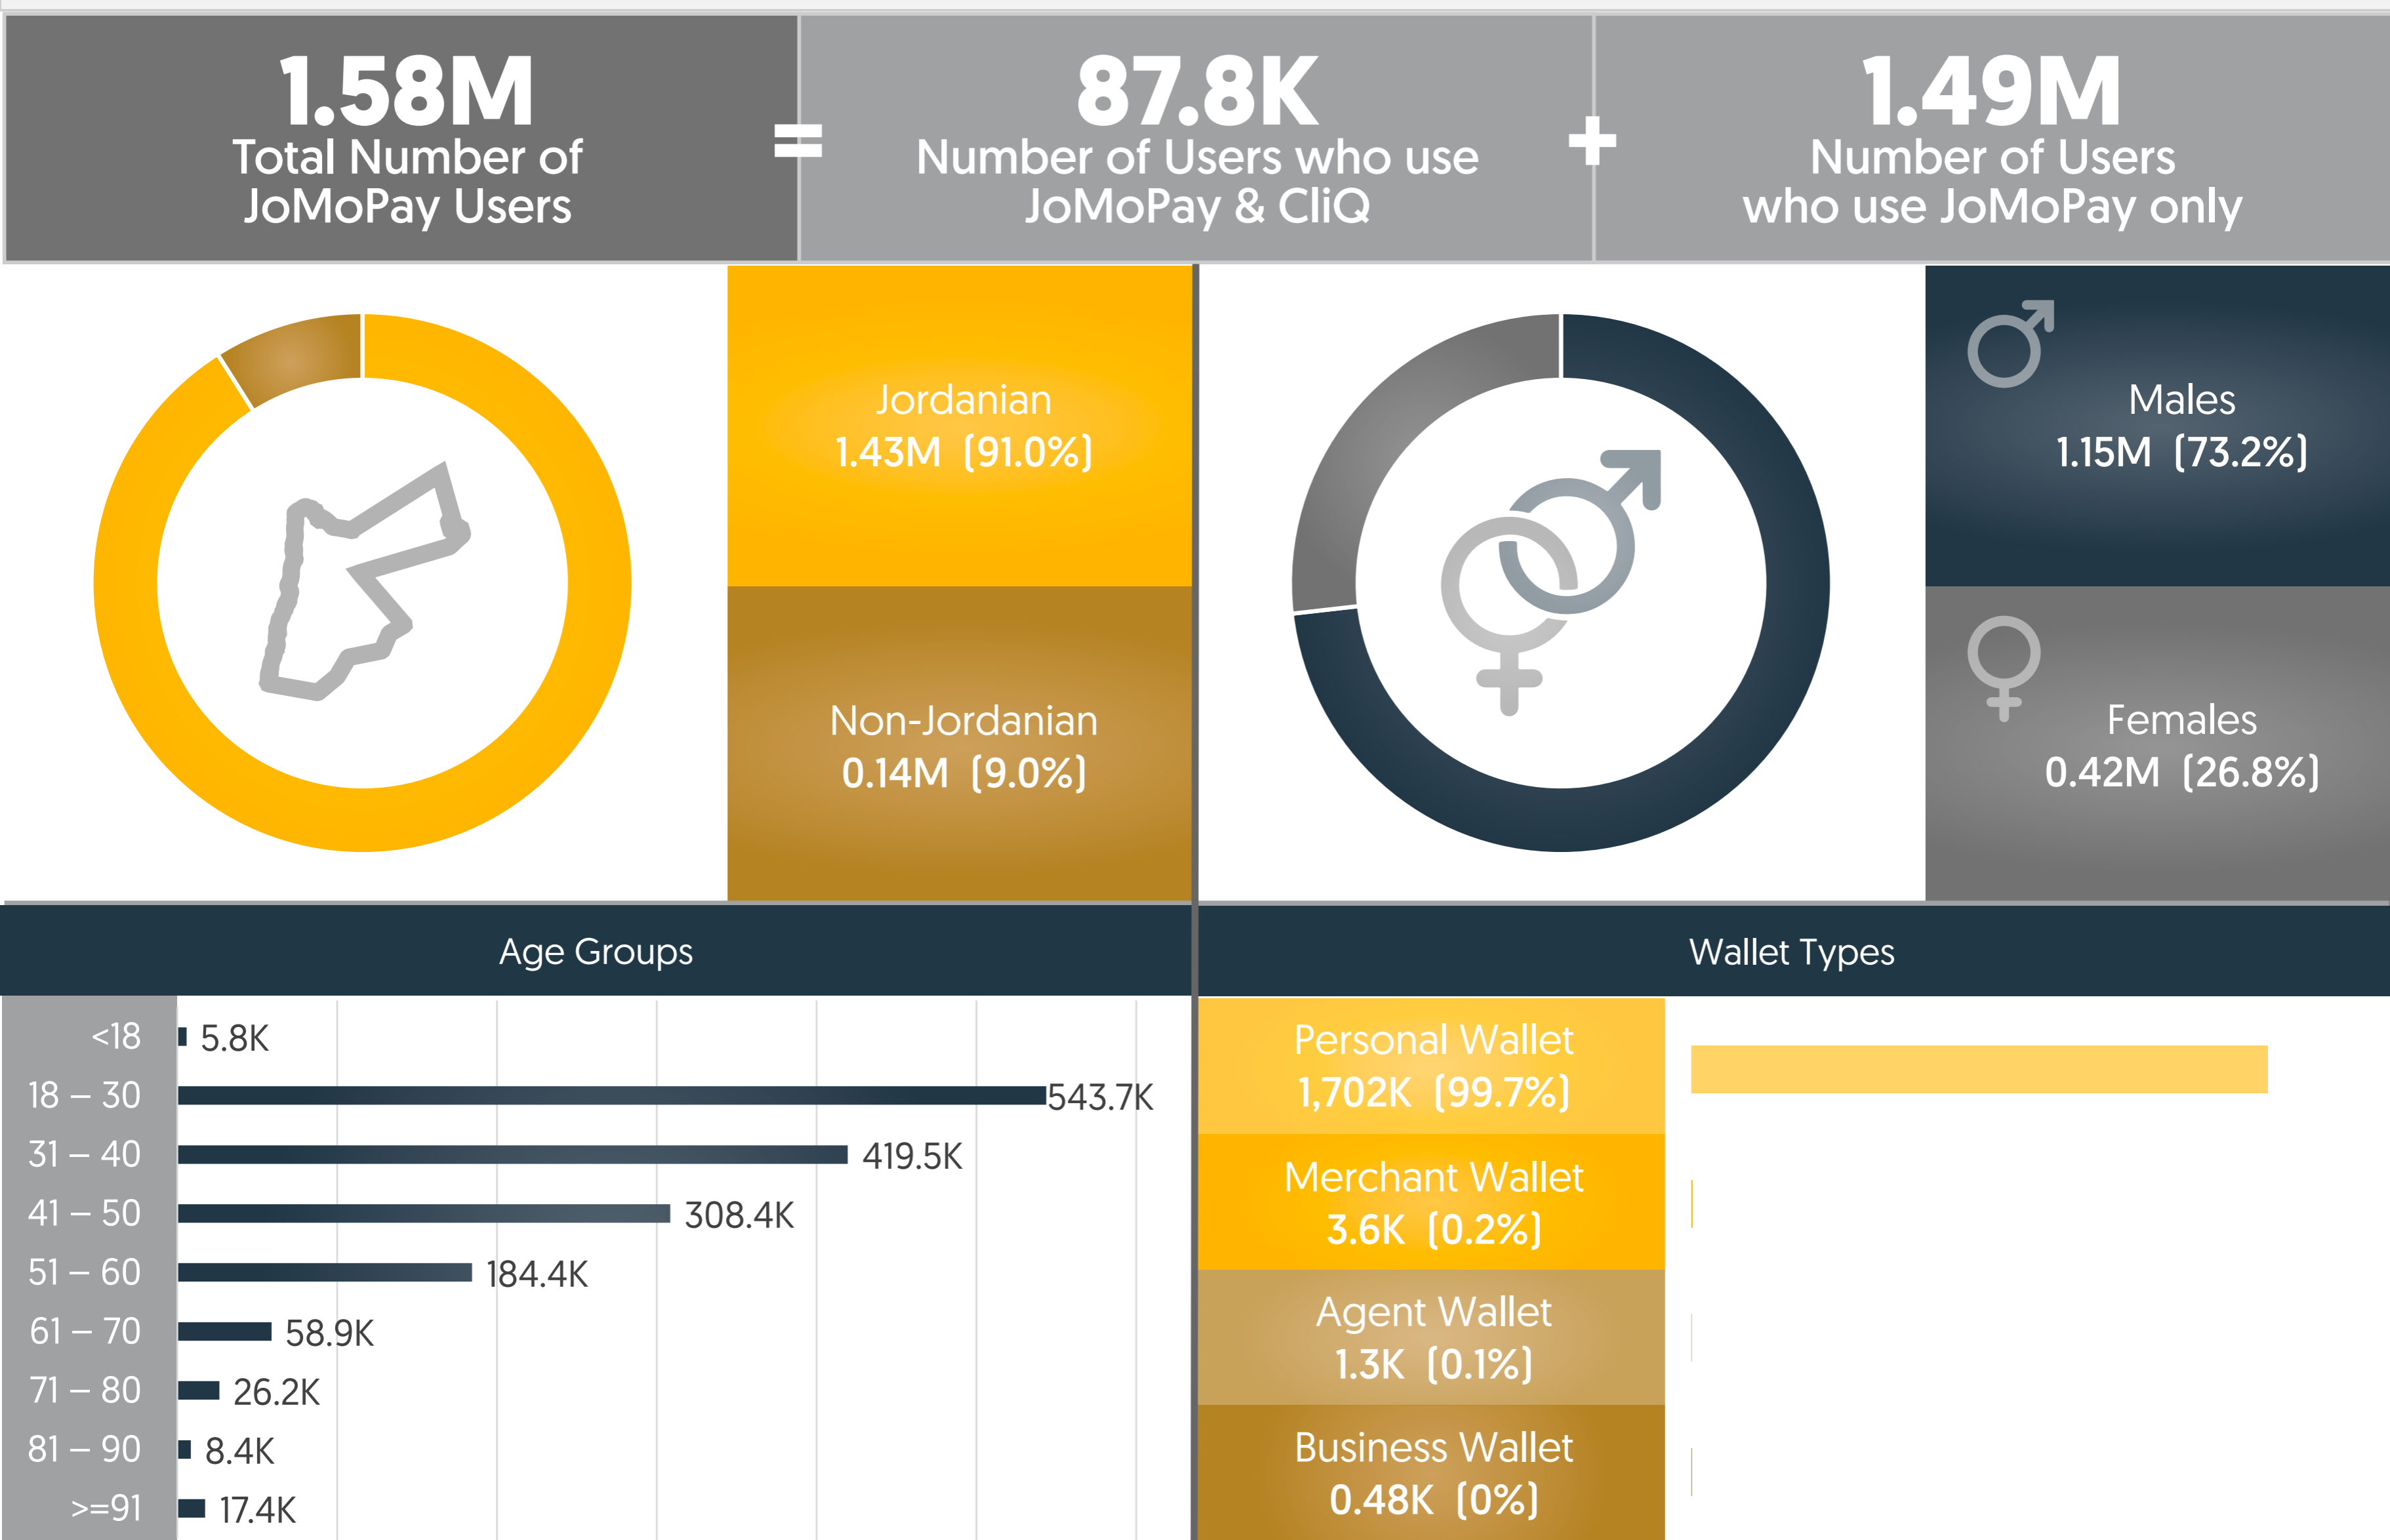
1.58M
Total Number of JoMoPay Users

=

87.8K
Number of Users who use JoMoPay & CliQ

+

1.49M
Number of Users who use JoMoPay only

Jordanian
1.43M (91.0%)

Non-Jordanian
0.14M (9.0%)

Males
1.15M (73.2%)

Females
0.42M (26.8%)

Age Groups

| Age | Users |
|---|---|
| <18 | 5.8K |
| 18 – 30 | 543.7K |
| 31 – 40 | 419.5K |
| 41 – 50 | 308.4K |
| 51 – 60 | 184.4K |
| 61 – 70 | 58.9K |
| 71 – 80 | 26.2K |
| 81 – 90 | 8.4K |
| >=91 | 17.4K |

Wallet Types

Personal Wallet
1,702K (99.7%)

Merchant Wallet
3.6K (0.2%)

Agent Wallet
1.3K (0.1%)

Business Wallet
0.48K (0%)